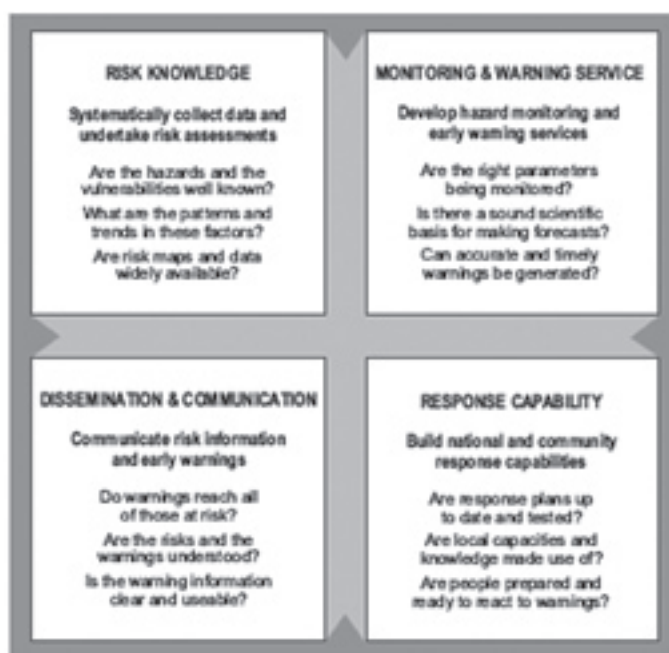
RISK KNOWLEDGE

Systematically collect data and undertake risk assessments

Are the hazards and the vulnerabilities well known?

What are the patterns and trends in these factors?

Are risk maps and data widely available?

MONITORING & WARNING SERVICE

Develop hazard monitoring and early warning services

Are the right parameters being monitored?

Is there a sound scientific basis for making forecasts?

Can accurate and timely warnings be generated?

DISSEMINATION & COMMUNICATION

Communicate risk information and early warnings

Do warnings reach all of those at risk?

Are the risks and the warnings understood?

Is the warning information clear and useable?

RESPONSE CAPABILITY

Build national and community response capabilities

Are response plans up to date and tested?

Are local capacities and knowledge made use of?

Are people prepared and ready to react to warnings?